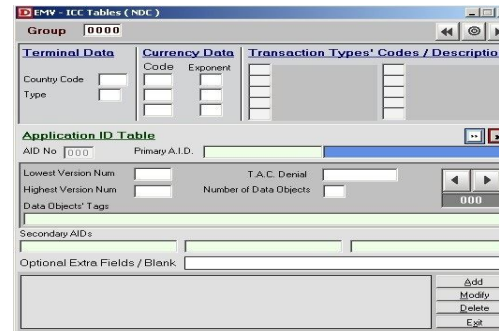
EMV - ICC Tables ( NDC )

Group 0000

Terminal Data

Country Code

Type

Currency Data

Code Exponent

Transaction Types' Codes / Descriptio

Application ID Table

AID No 000

Primary A.I.D.

Lowest Version Num

T.A.C. Denial

Highest Version Num

Number of Data Objects

Data Objects' Tags

000

Secondary AIDs

Optional Extra Fields / Blank

Add

Modify

Delete

Exit